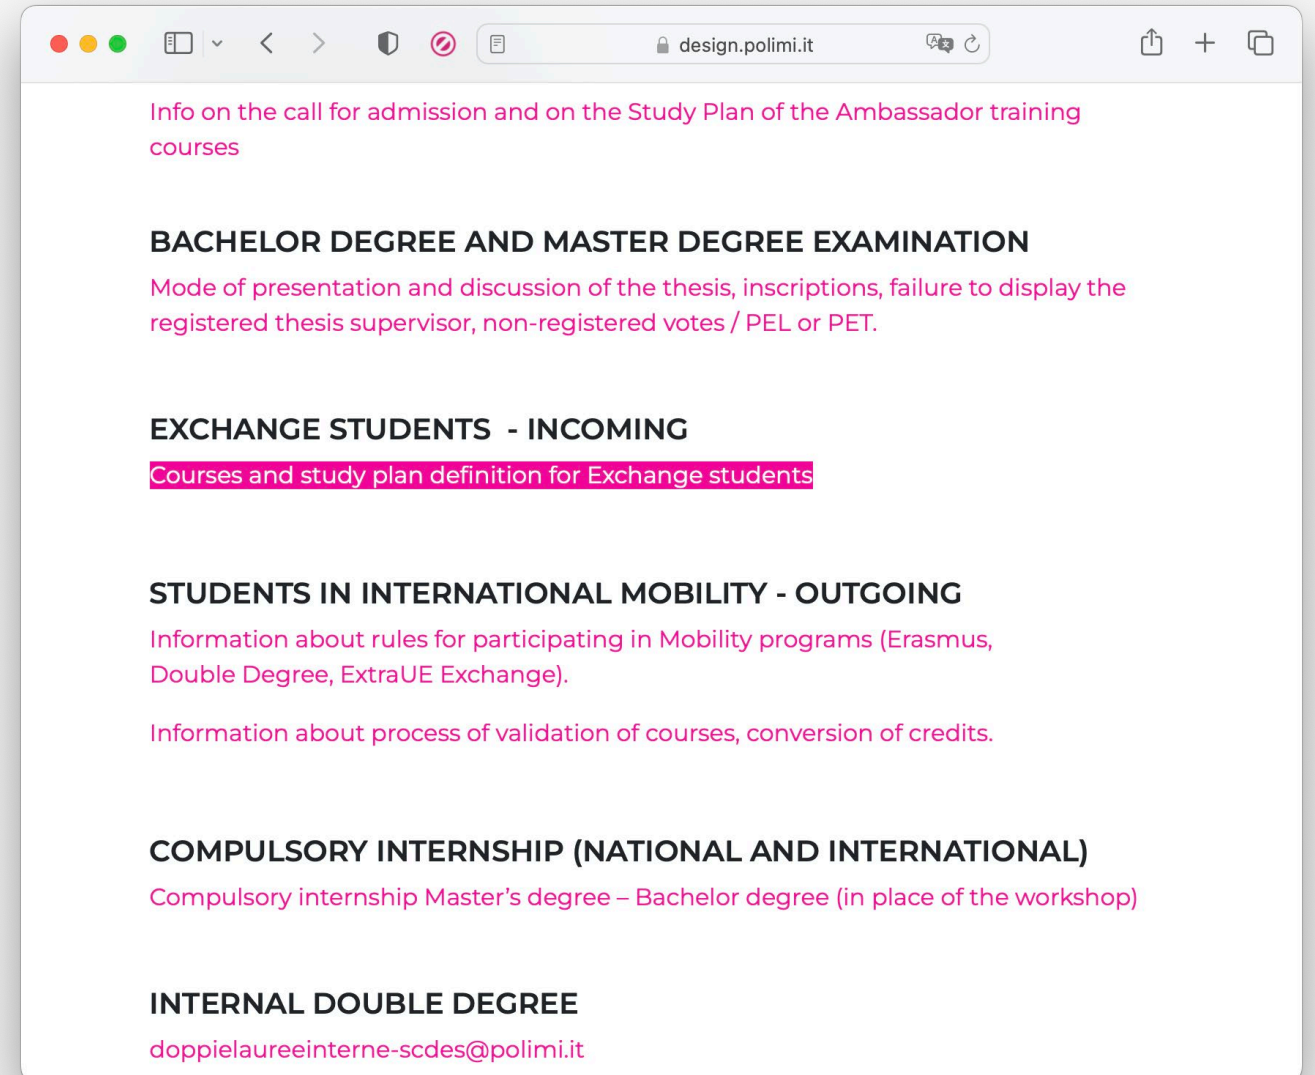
design.polimi.it

Info on the call for admission and on the Study Plan of the Ambassador training courses

BACHELOR DEGREE AND MASTER DEGREE EXAMINATION

Mode of presentation and discussion of the thesis, inscriptions, failure to display the registered thesis supervisor, non-registered votes / PEL or PET.

EXCHANGE STUDENTS - INCOMING

Courses and study plan definition for Exchange students

STUDENTS IN INTERNATIONAL MOBILITY - OUTGOING

Information about rules for participating in Mobility programs (Erasmus, Double Degree, ExtraUE Exchange).

Information about process of validation of courses, conversion of credits.

COMPULSORY INTERNSHIP (NATIONAL AND INTERNATIONAL)

Compulsory internship Master's degree – Bachelor degree (in place of the workshop)

INTERNAL DOUBLE DEGREE

doppielaureeinterne-scdes@polimi.it